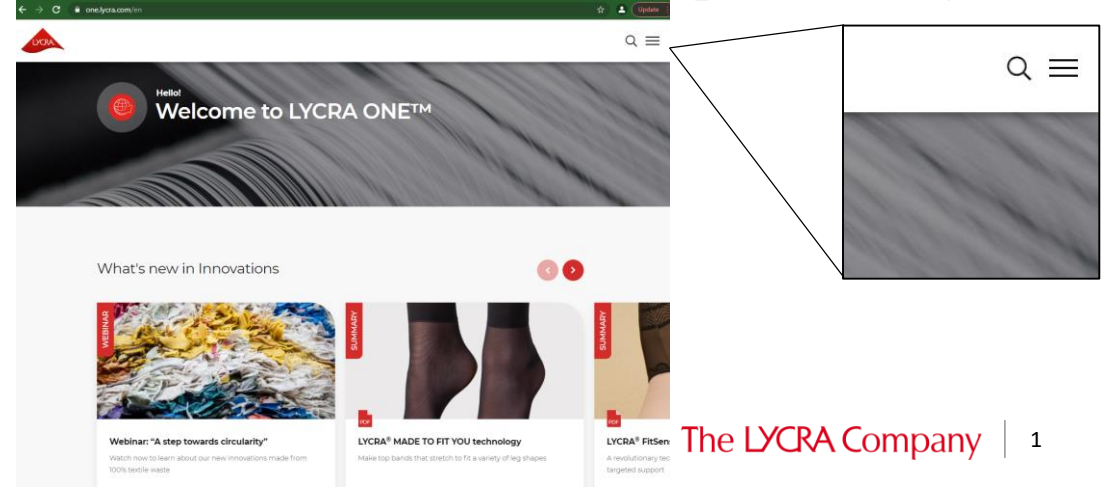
one.lycra.com/en

Update

LYCRA

Hello!

Welcome to LYCRA ONE™

What's new in Innovations

WEBINAR

SUMMARY

SUMMARY

PDF

PDF

Webinar: "A step towards circularity"

Watch now to learn about our new innovations made from 100% textile waste

LYCRA® MADE TO FIT YOU technology

Make top bands that stretch to fit a variety of leg shapes

LYCRA® FitSen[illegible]

A revolutionary tec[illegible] targeted support

The LYCRA Company

1